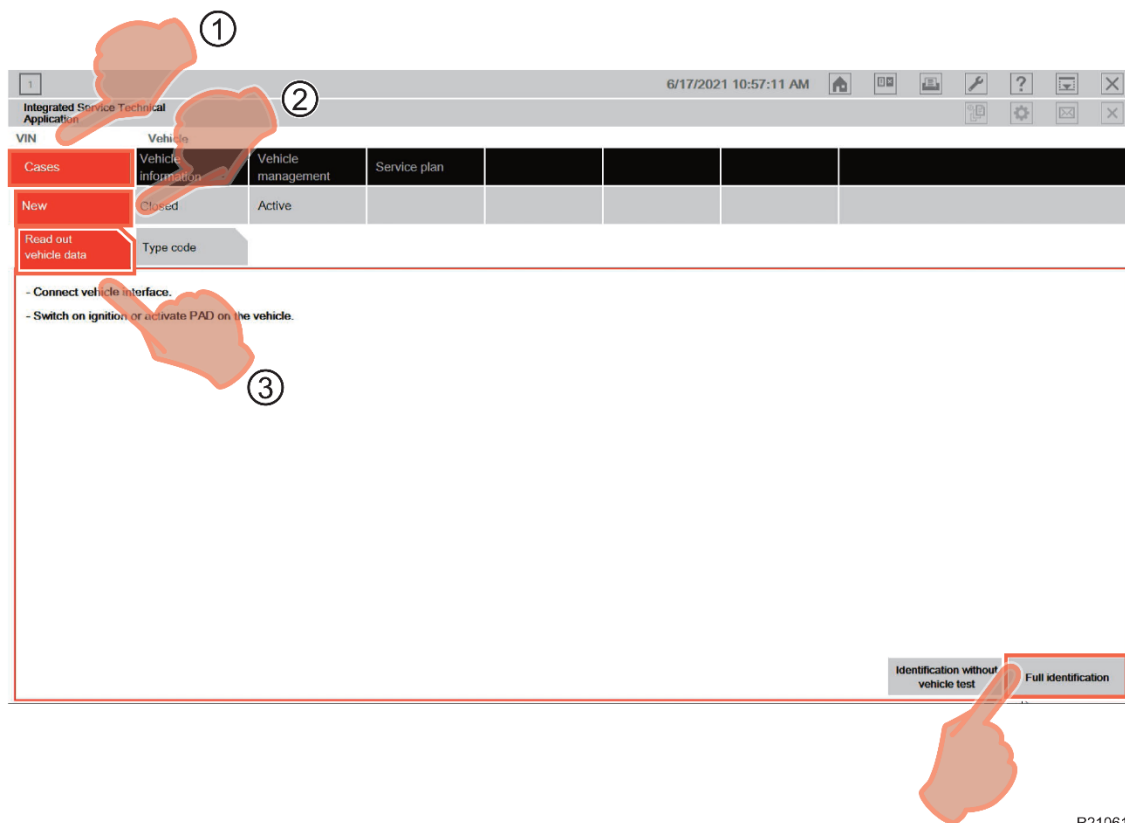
①

1

6/17/2021 10:57:11 AM

②

Integrated Service Technical Application

VIN

Vehicle

Cases

Vehicle information

Vehicle management

Service plan

New

Closed

Active

Read out vehicle data

Type code

- Connect vehicle interface.

- Switch on ignition or activate PAD on the vehicle.

③

Identification without vehicle test

Full identification

B21061